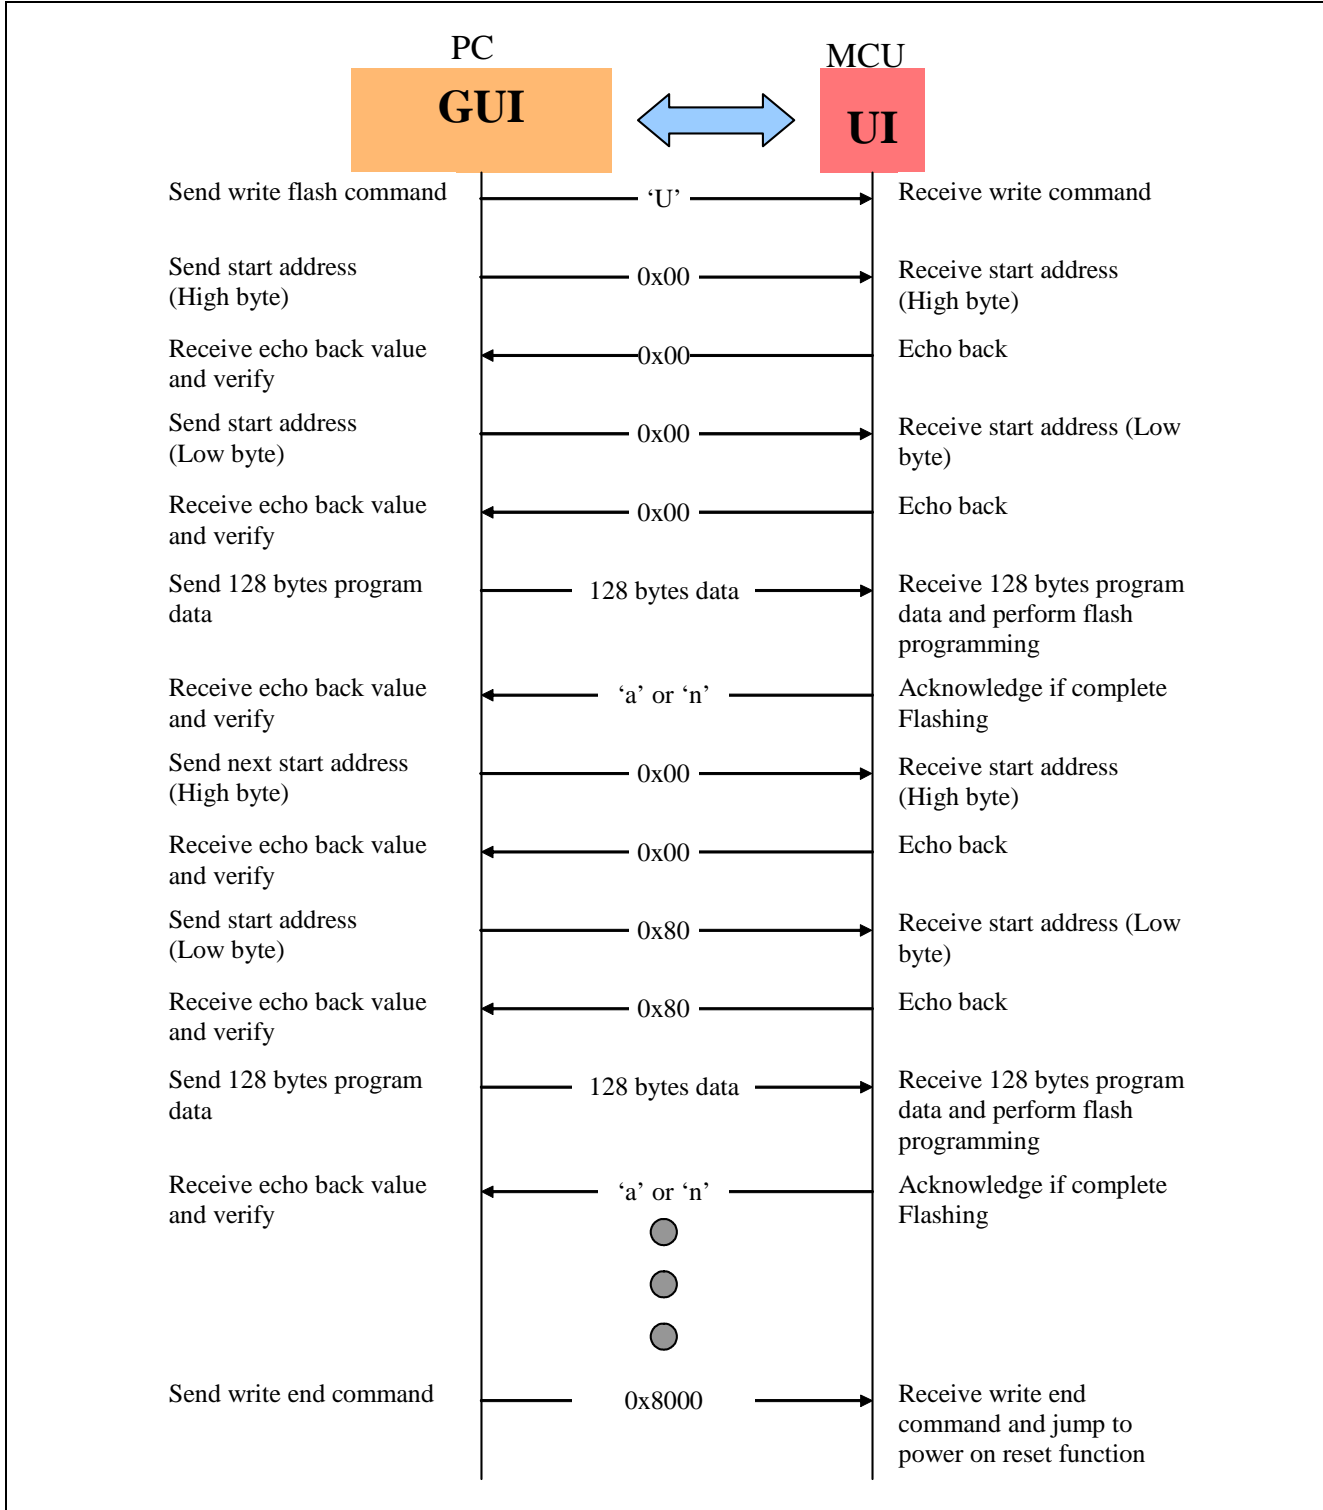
PC

GUI

MCU

UI

Send write flash command

‘U’

Receive write command

Send start address (High byte)

0x00

Receive start address (High byte)

Receive echo back value and verify

0x00

Echo back

Send start address (Low byte)

0x00

Receive start address (Low byte)

Receive echo back value and verify

0x00

Echo back

Send 128 bytes program data

128 bytes data

Receive 128 bytes program data and perform flash programming

Receive echo back value and verify

‘a’ or ‘n’

Acknowledge if complete Flashing

Send next start address (High byte)

0x00

Receive start address (High byte)

Receive echo back value and verify

0x00

Echo back

Send start address (Low byte)

0x80

Receive start address (Low byte)

Receive echo back value and verify

0x80

Echo back

Send 128 bytes program data

128 bytes data

Receive 128 bytes program data and perform flash programming

Receive echo back value and verify

‘a’ or ‘n’

Acknowledge if complete Flashing

Send write end command

0x8000

Receive write end command and jump to power on reset function